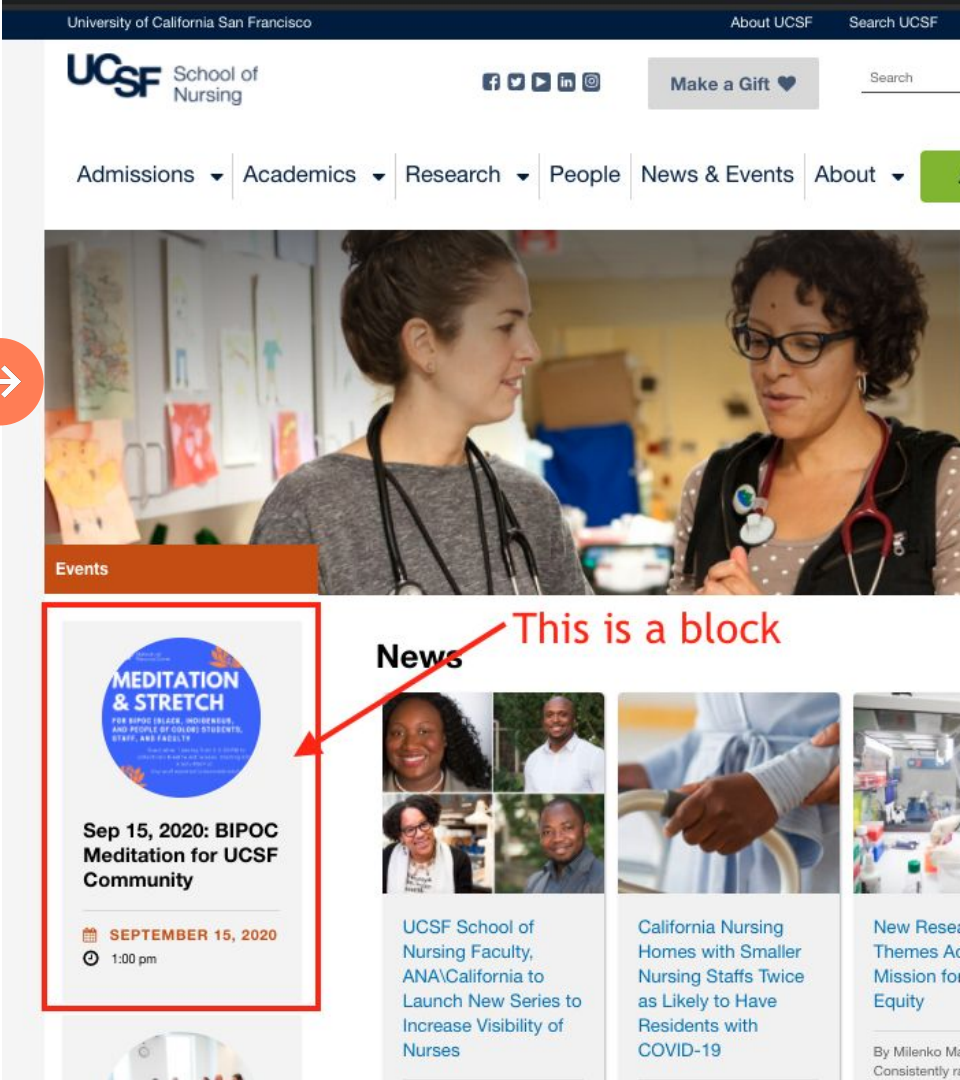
University of California San Francisco About UCSF Search UCSF

UCSF School of Nursing

Make a Gift

Search

Admissions Academics Research People News & Events About

Events

This is a block

News

MEDITATION & STRETCH

FOR BIPOC (BLACK, INDIGENOUS, AND PEOPLE OF COLOR) STUDENTS, STAFF, AND FACULTY

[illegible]

Sep 15, 2020: BIPOC Meditation for UCSF Community

SEPTEMBER 15, 2020

1:00 pm

UCSF School of Nursing Faculty, ANA\California to Launch New Series to Increase Visibility of Nurses

California Nursing Homes with Smaller Nursing Staffs Twice as Likely to Have Residents with COVID-19

New Resea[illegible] Themes Ac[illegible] Mission for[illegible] Equity

By Milenko Ma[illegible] Consistently ra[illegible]